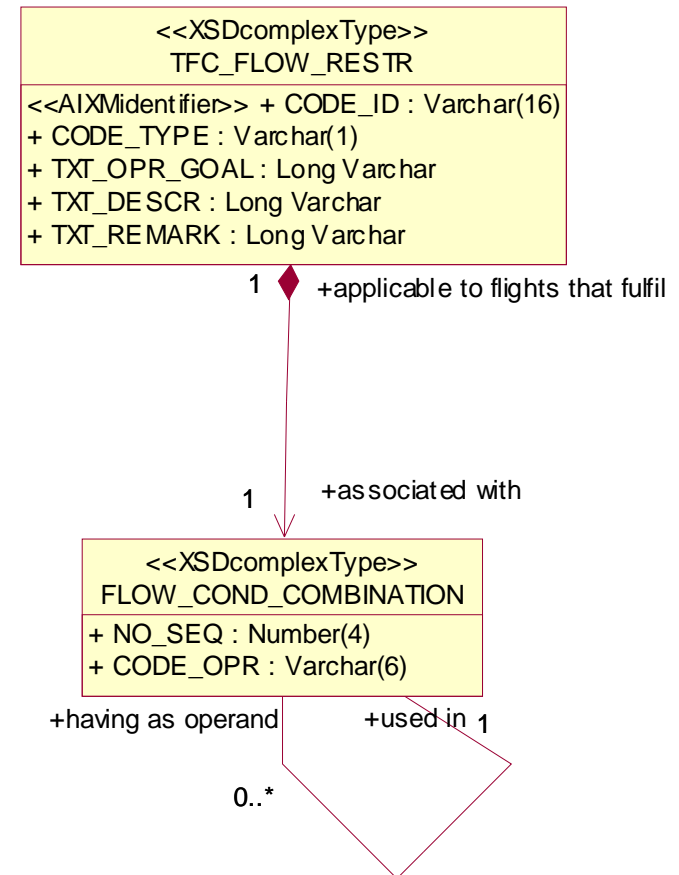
<<XSDcomplexType>>
TFC_FLOW_RESTR

<<AIXMidentifier>> + CODE_ID : Varchar(16)
+ CODE_TYPE : Varchar(1)
+ TXT_OPR_GOAL : Long Varchar
+ TXT_DESCR : Long Varchar
+ TXT_REMARK : Long Varchar

1
+applicable to flights that fulfil

1
+associated with

<<XSDcomplexType>>
FLOW_COND_COMBINATION

+ NO_SEQ : Number(4)
+ CODE_OPR : Varchar(6)

+having as operand
+used in
1
0..*